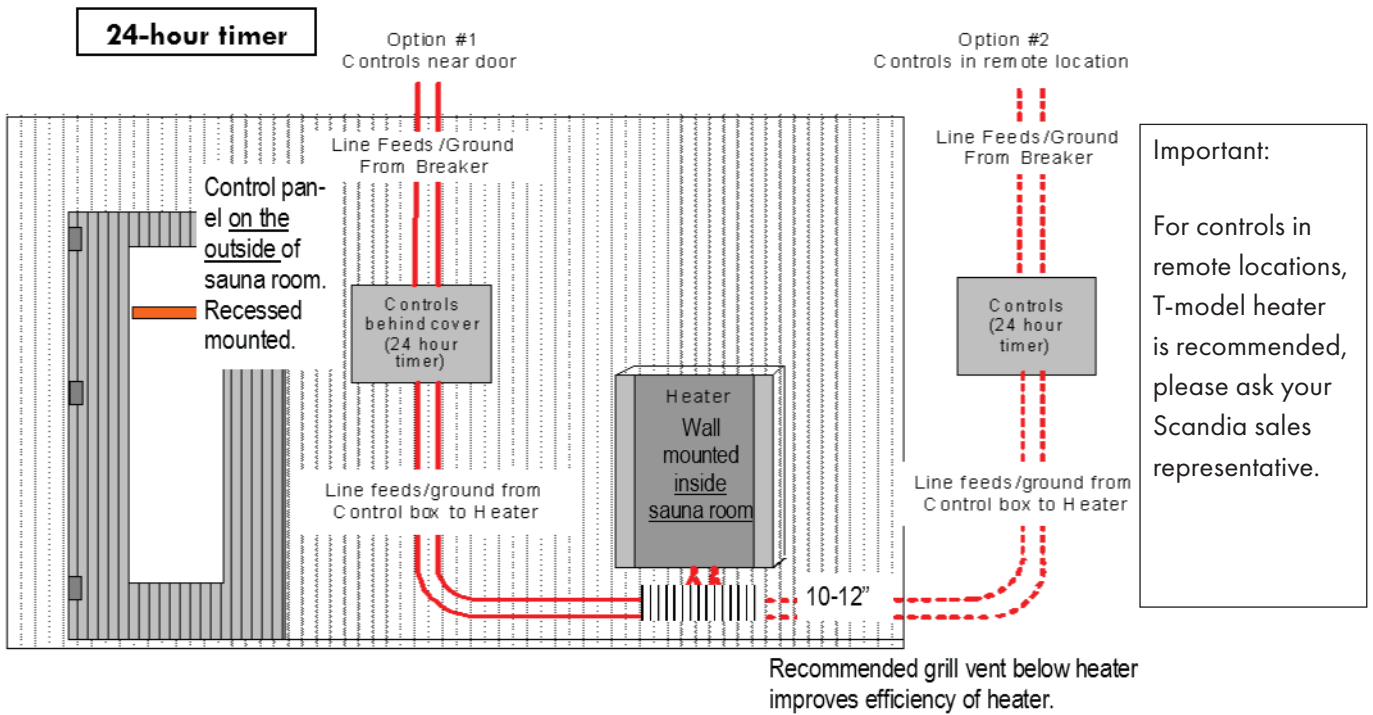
24-hour timer

Option #1
Controls near door

Option #2
Controls in remote location

Line Feeds/Ground From Breaker

Line Feeds/Ground From Breaker

Important:

For controls in remote locations, T-model heater is recommended, please ask your Scandia sales representative.

Control panel on the outside of sauna room. Recessed mounted.

Controls behind cover (24 hour timer)

Controls (24 hour timer)

Heater
Wall mounted inside sauna room

Line feeds/ground from Control box to Heater

Line feeds/ground from Control box to Heater

10-12"

Recommended grill vent below heater improves efficiency of heater.